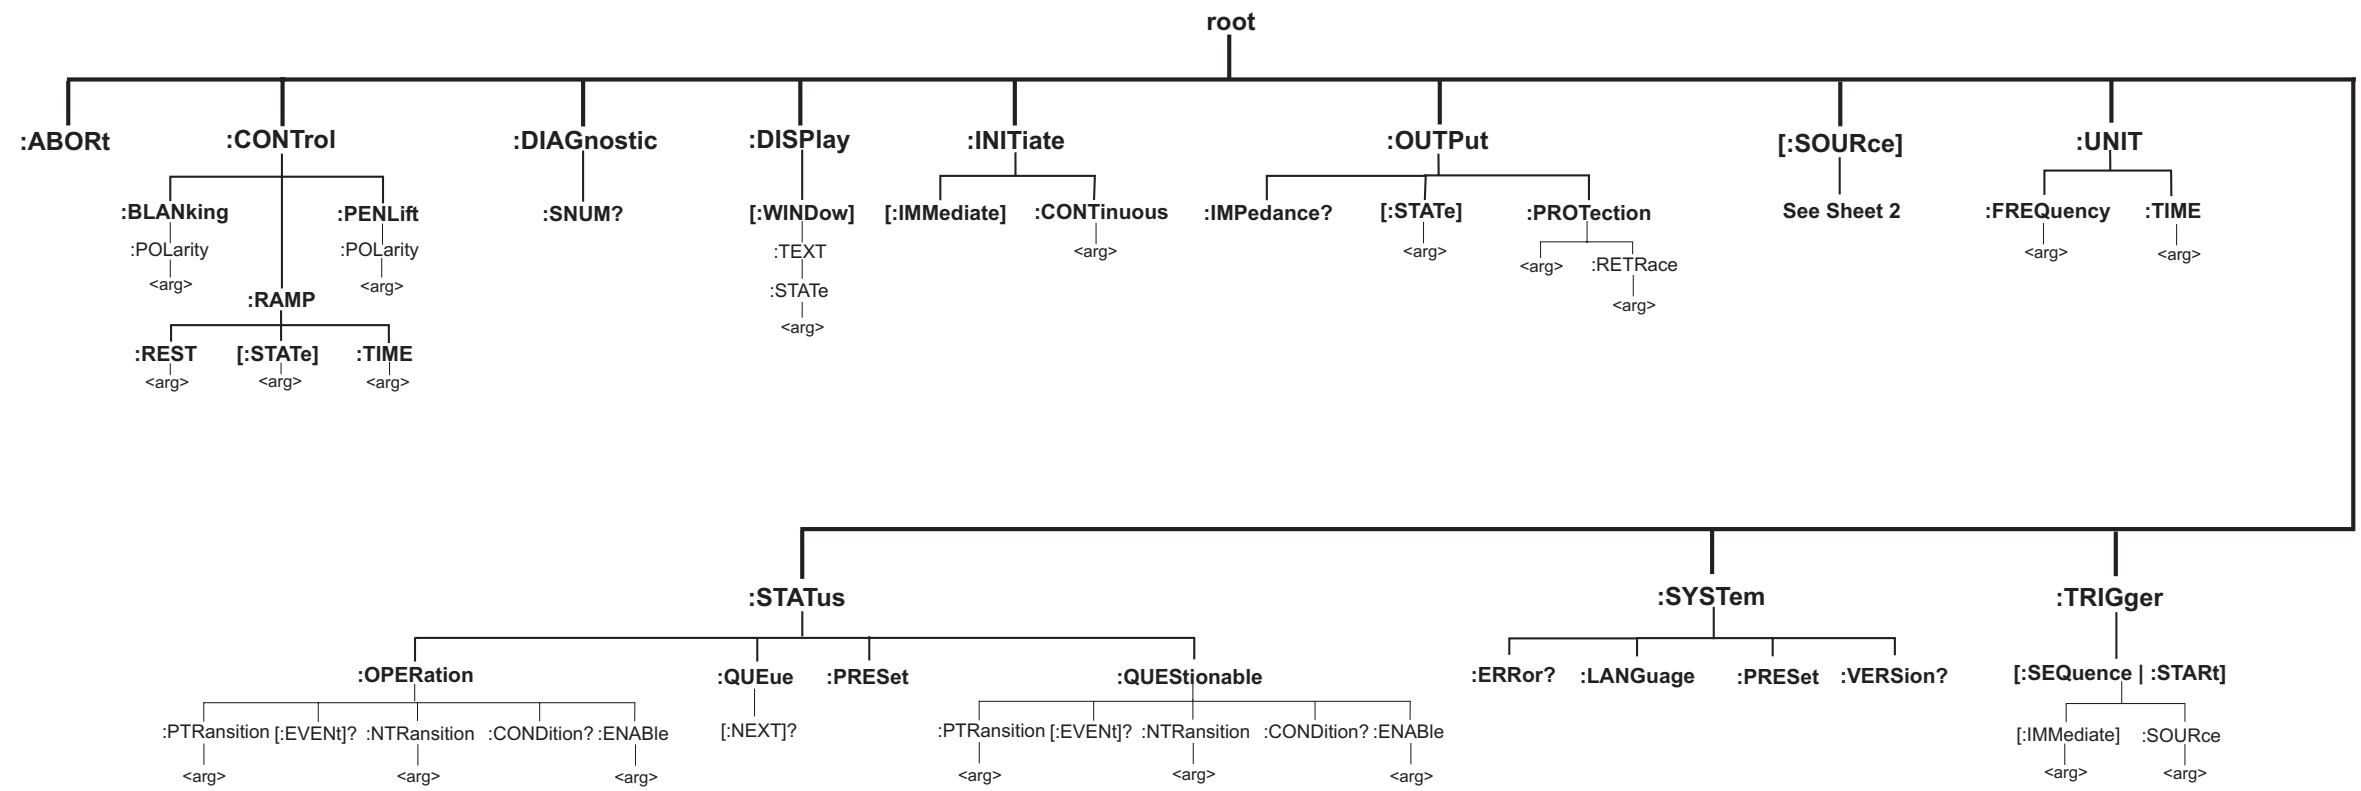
root

:ABORt

:CONTrol
:BLANking
:POLarity
<arg>
:PENLift
:POLarity
<arg>
:RAMP
:REST
<arg>
[:STATe]
<arg>
:TIME
<arg>

:DIAGnostic
:SNUM?

:DISPlay
[:WINDow]
:TEXT
:STATe
<arg>

:INITiate
[:IMMediate]
:CONTinuous
<arg>

:OUTPut
:IMPedance?
[:STATe]
<arg>
:PROTection
<arg>
:RETRace
<arg>

[:SOURce]
See Sheet 2

:UNIT
:FREQuency
<arg>
:TIME
<arg>

:STATus
:OPERation
:PTRansition
<arg>
[:EVENt]?
:NTRansition
<arg>
:CONDition?
:ENABle
<arg>
:QUEue
[:NEXT]?
:PRESet
:QUEStionable
:PTRansition
<arg>
[:EVENt]?
:NTRansition
<arg>
:CONDition?
:ENABle
<arg>

:SYSTem
:ERRor?
:LANGuage
:PRESet
:VERSion?

:TRIGger
[:SEQuence | :STARt]
[:IMMediate]
<arg>
:SOURce
<arg>